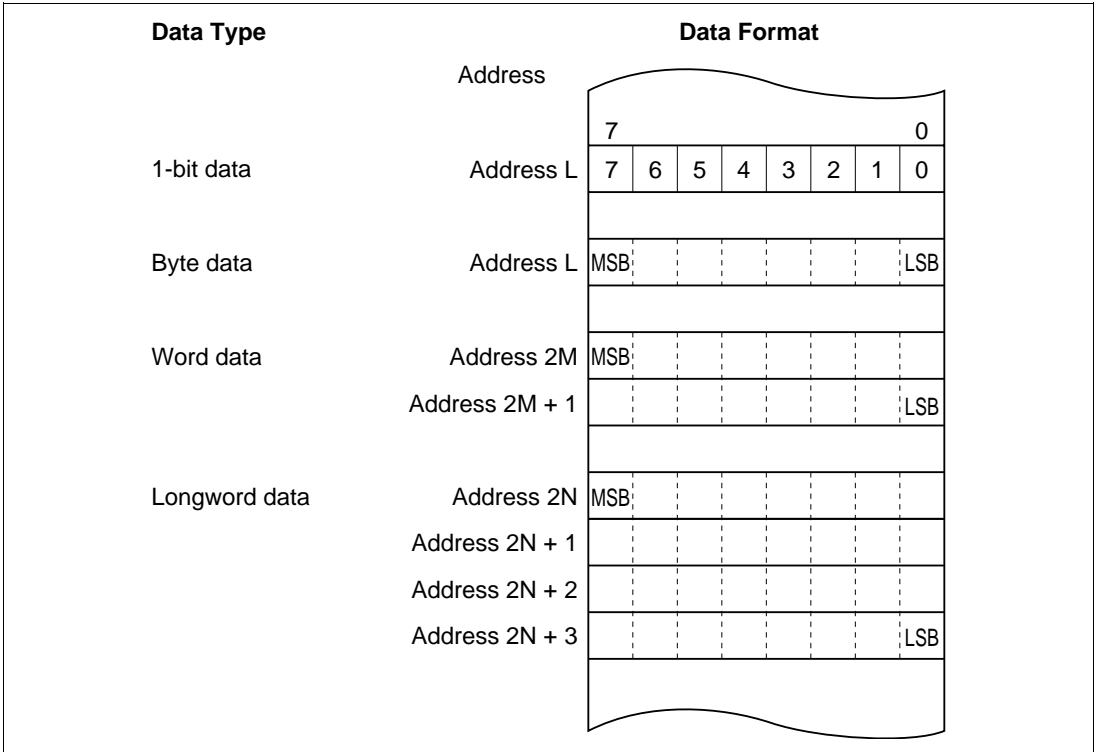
| Data Type | Address | Data Format |
|---|---|---|
| | | 7 0 |
| 1-bit data | Address L | 7 6 5 4 3 2 1 0 |
| Byte data | Address L | MSB LSB |
| Word data | Address 2M | MSB |
| | Address 2M + 1 | LSB |
| Longword data | Address 2N | MSB |
| | Address 2N + 1 | |
| | Address 2N + 2 | |
| | Address 2N + 3 | LSB |